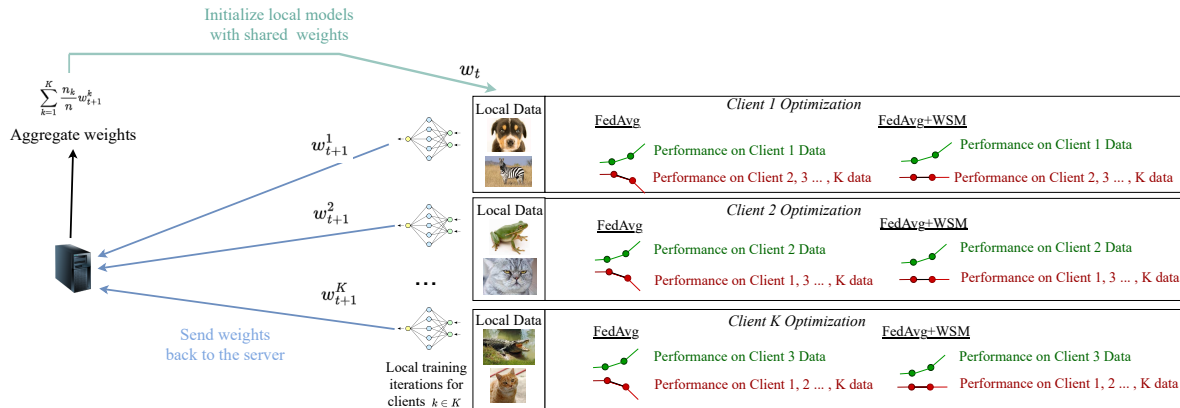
Initialize local models with shared weights

$w_t$

$\sum_{k=1}^{K} \frac{n_k}{n} w_{t+1}^{k}$

Aggregate weights

$w_{t+1}^{1}$

$w_{t+1}^{2}$

...

$w_{t+1}^{K}$

Send weights back to the server

Local training iterations for clients $k \in K$

Local Data

Client 1 Optimization

FedAvg

Performance on Client 1 Data

Performance on Client 2, 3 ... , K data

FedAvg+WSM

Performance on Client 1 Data

Performance on Client 2, 3 ... , K data

Local Data

Client 2 Optimization

FedAvg

Performance on Client 2 Data

Performance on Client 1, 3 ... , K data

FedAvg+WSM

Performance on Client 2 Data

Performance on Client 1, 3 ... , K data

Local Data

Client K Optimization

FedAvg

Performance on Client 3 Data

Performance on Client 1, 2 ... , K data

FedAvg+WSM

Performance on Client 3 Data

Performance on Client 1, 2 ... , K data